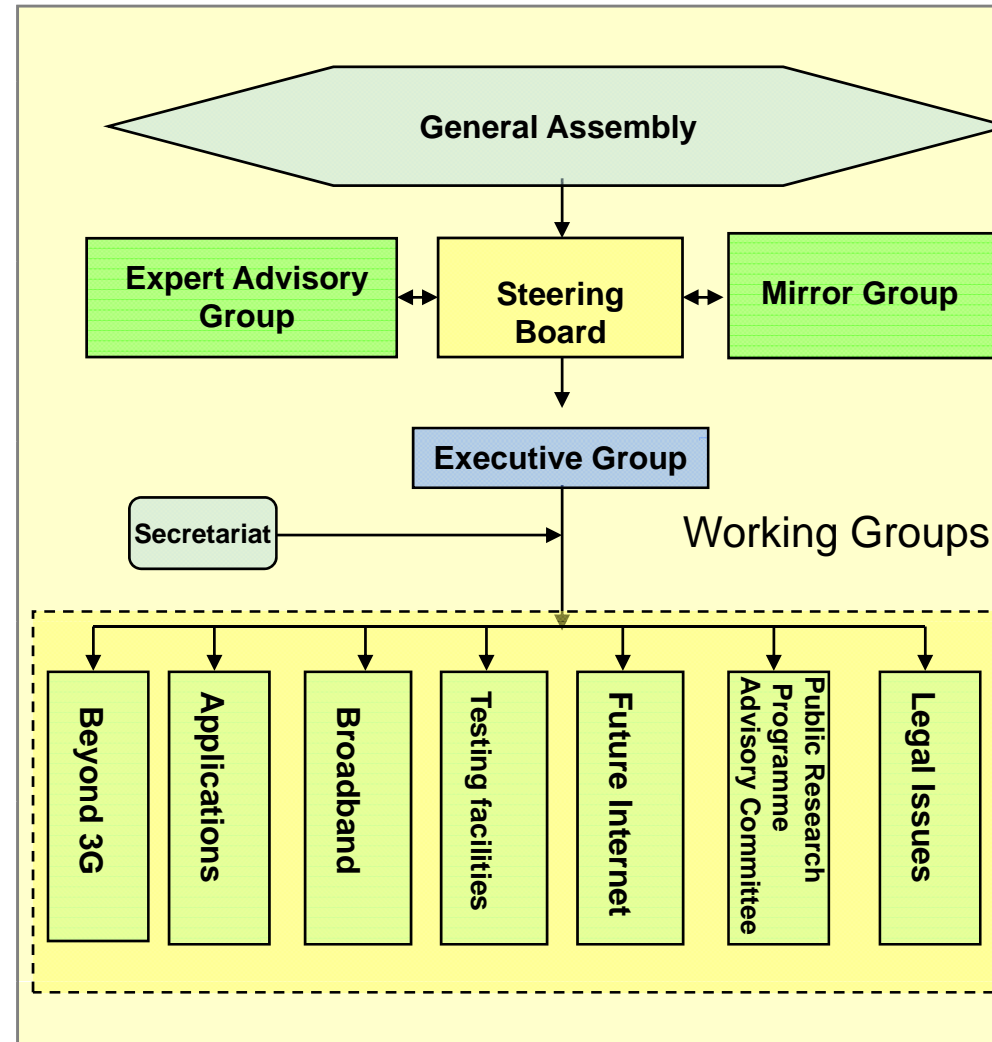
General Assembly

Expert Advisory Group

Steering Board

Mirror Group

Executive Group

Secretariat

Working Groups

Beyond 3G

Applications

Broadband

Testing facilities

Future Internet

Public Research Programme Advisory Committee

Legal Issues